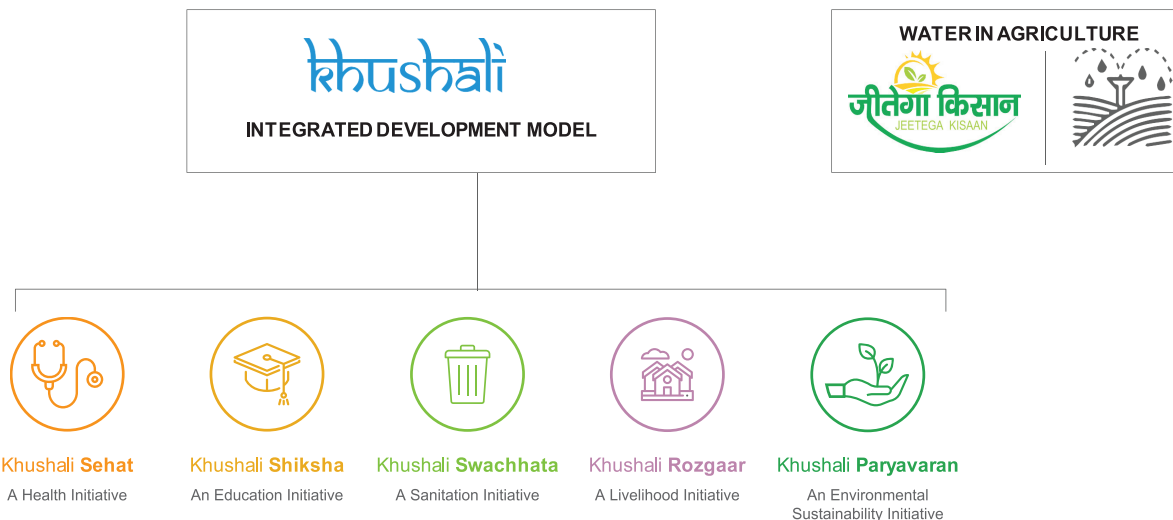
khushali

INTEGRATED DEVELOPMENT MODEL

WATER IN AGRICULTURE

जीतेगा किसान
JEETEGA KISAAN

Khushali Sehat
A Health Initiative

Khushali Shiksha
An Education Initiative

Khushali Swachhata
A Sanitation Initiative

Khushali Rozgaar
A Livelihood Initiative

Khushali Paryavaran
An Environmental Sustainability Initiative